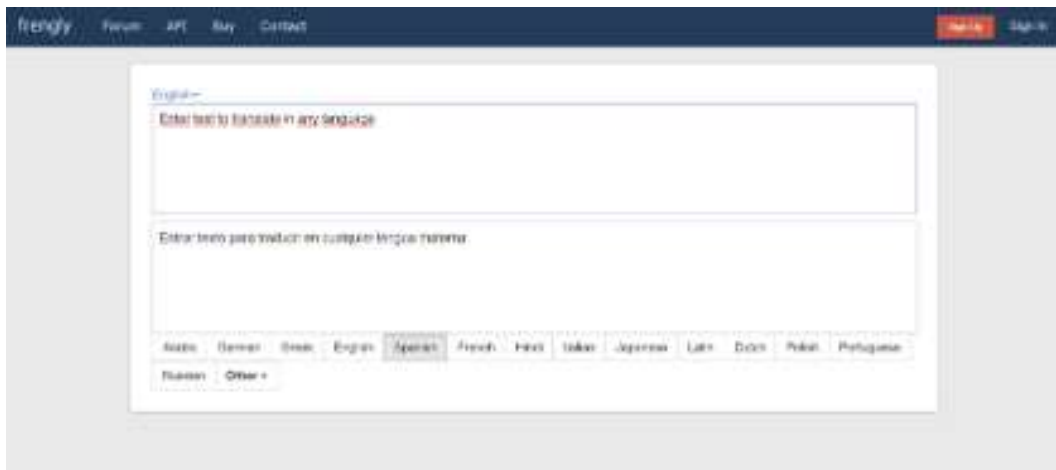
frengly Forum API Buy Contact

Sign Up Sign In

English

Enter text to translate in any language

Entrar texto para traducir en cualquier lengua materna

Arabic German Greek English Spanish French Hindi Italian Japanese Latin Dutch Polish Portuguese Russian Other